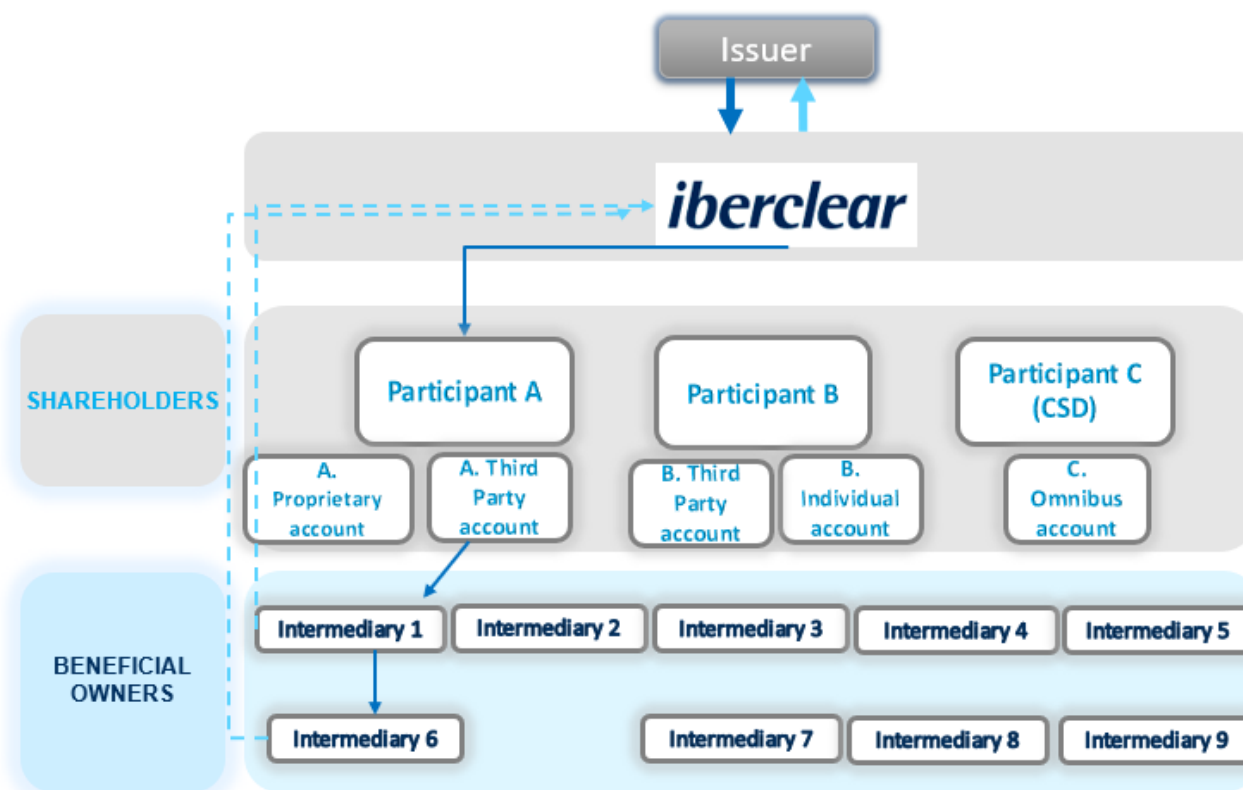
Issuer

iberclear

SHAREHOLDERS

Participant A

Participant B

Participant C (CSD)

A. Proprietary account

A. Third Party account

B. Third Party account

B. Individual account

C. Omnibus account

BENEFICIAL OWNERS

Intermediary 1

Intermediary 2

Intermediary 3

Intermediary 4

Intermediary 5

Intermediary 6

Intermediary 7

Intermediary 8

Intermediary 9